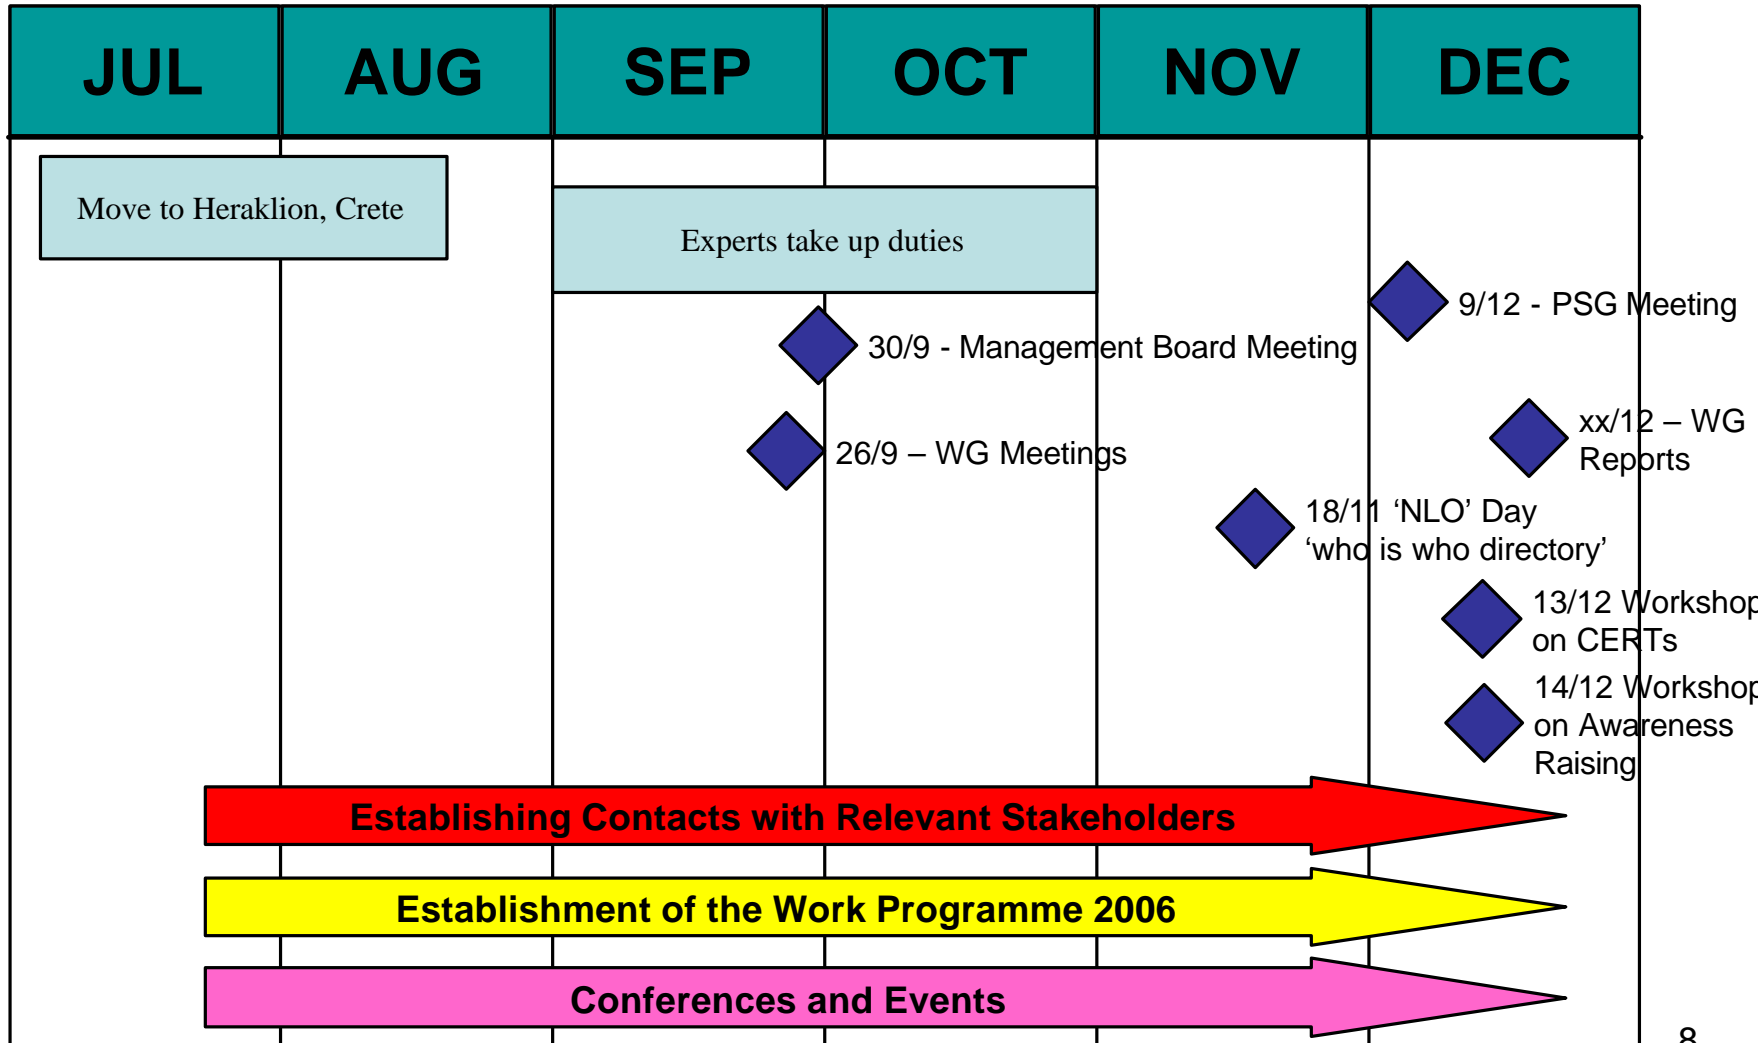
| JUL | AUG | SEP | OCT | NOV | DEC |
|---|---|---|---|---|---|

Move to Heraklion, Crete

Experts take up duties

9/12 - PSG Meeting

30/9 - Management Board Meeting

xx/12 – WG Reports

26/9 – WG Meetings

18/11 'NLO' Day 'who is who directory'

13/12 Workshop on CERTs

14/12 Workshop on Awareness Raising

Establishing Contacts with Relevant Stakeholders

Establishment of the Work Programme 2006

Conferences and Events

8